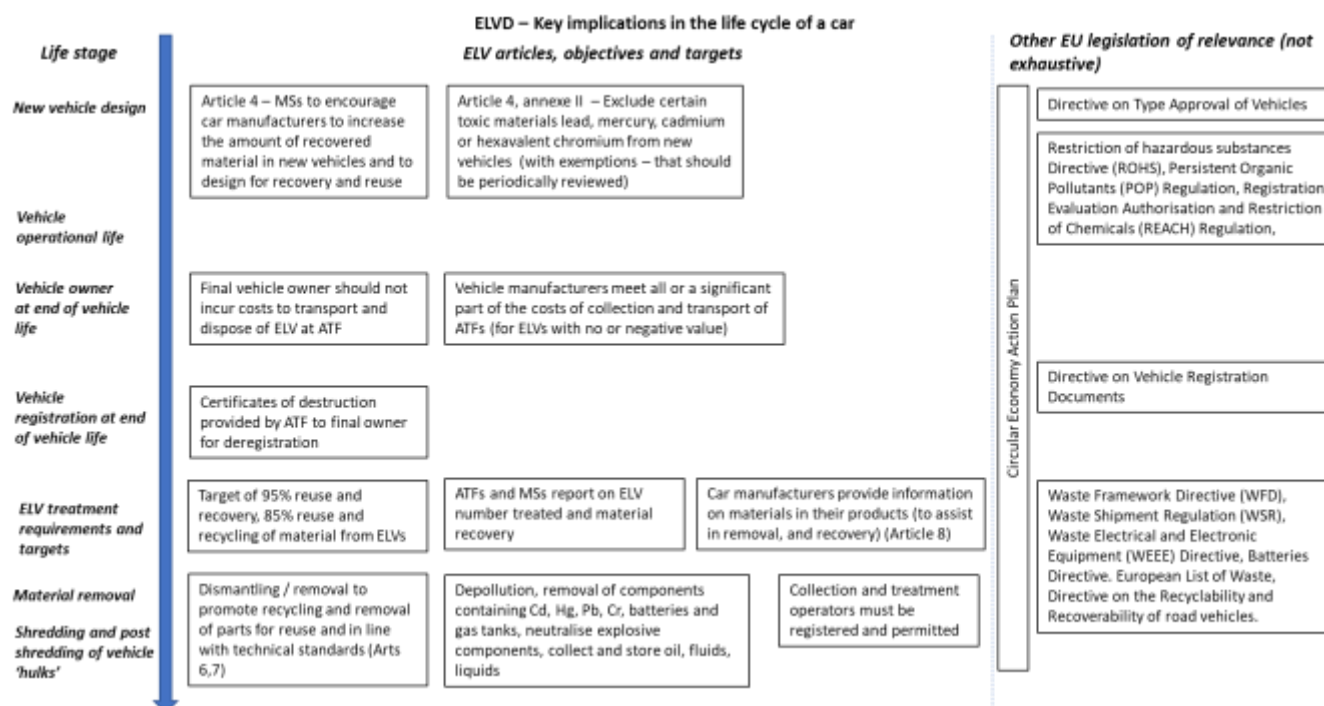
ELVD – Key implications in the life cycle of a car

Life stage

ELV articles, objectives and targets

Other EU legislation of relevance (not exhaustive)

New vehicle design

Article 4 – MSs to encourage car manufacturers to increase the amount of recovered material in new vehicles and to design for recovery and reuse

Article 4, annexe II – Exclude certain toxic materials lead, mercury, cadmium or hexavalent chromium from new vehicles (with exemptions – that should be periodically reviewed)

Directive on Type Approval of Vehicles

Restriction of hazardous substances Directive (ROHS), Persistent Organic Pollutants (POP) Regulation, Registration Evaluation Authorisation and Restriction of Chemicals (REACH) Regulation,

Vehicle operational life

Vehicle owner at end of vehicle life

Final vehicle owner should not incur costs to transport and dispose of ELV at ATF

Vehicle manufacturers meet all or a significant part of the costs of collection and transport of ATFs (for ELVs with no or negative value)

Circular Economy Action Plan

Vehicle registration at end of vehicle life

Certificates of destruction provided by ATF to final owner for deregistration

Directive on Vehicle Registration Documents

ELV treatment requirements and targets

Target of 95% reuse and recovery, 85% reuse and recycling of material from ELVs

ATFs and MSs report on ELV number treated and material recovery

Car manufacturers provide information on materials in their products (to assist in removal, and recovery) (Article 8)

Waste Framework Directive (WFD), Waste Shipment Regulation (WSR), Waste Electrical and Electronic Equipment (WEEE) Directive, Batteries Directive. European List of Waste, Directive on the Recyclability and Recoverability of road vehicles.

Material removal

Shredding and post shredding of vehicle 'hulks'

Dismantling / removal to promote recycling and removal of parts for reuse and in line with technical standards (Arts 6,7)

Depollution, removal of components containing Cd, Hg, Pb, Cr, batteries and gas tanks, neutralise explosive components, collect and store oil, fluids, liquids

Collection and treatment operators must be registered and permitted